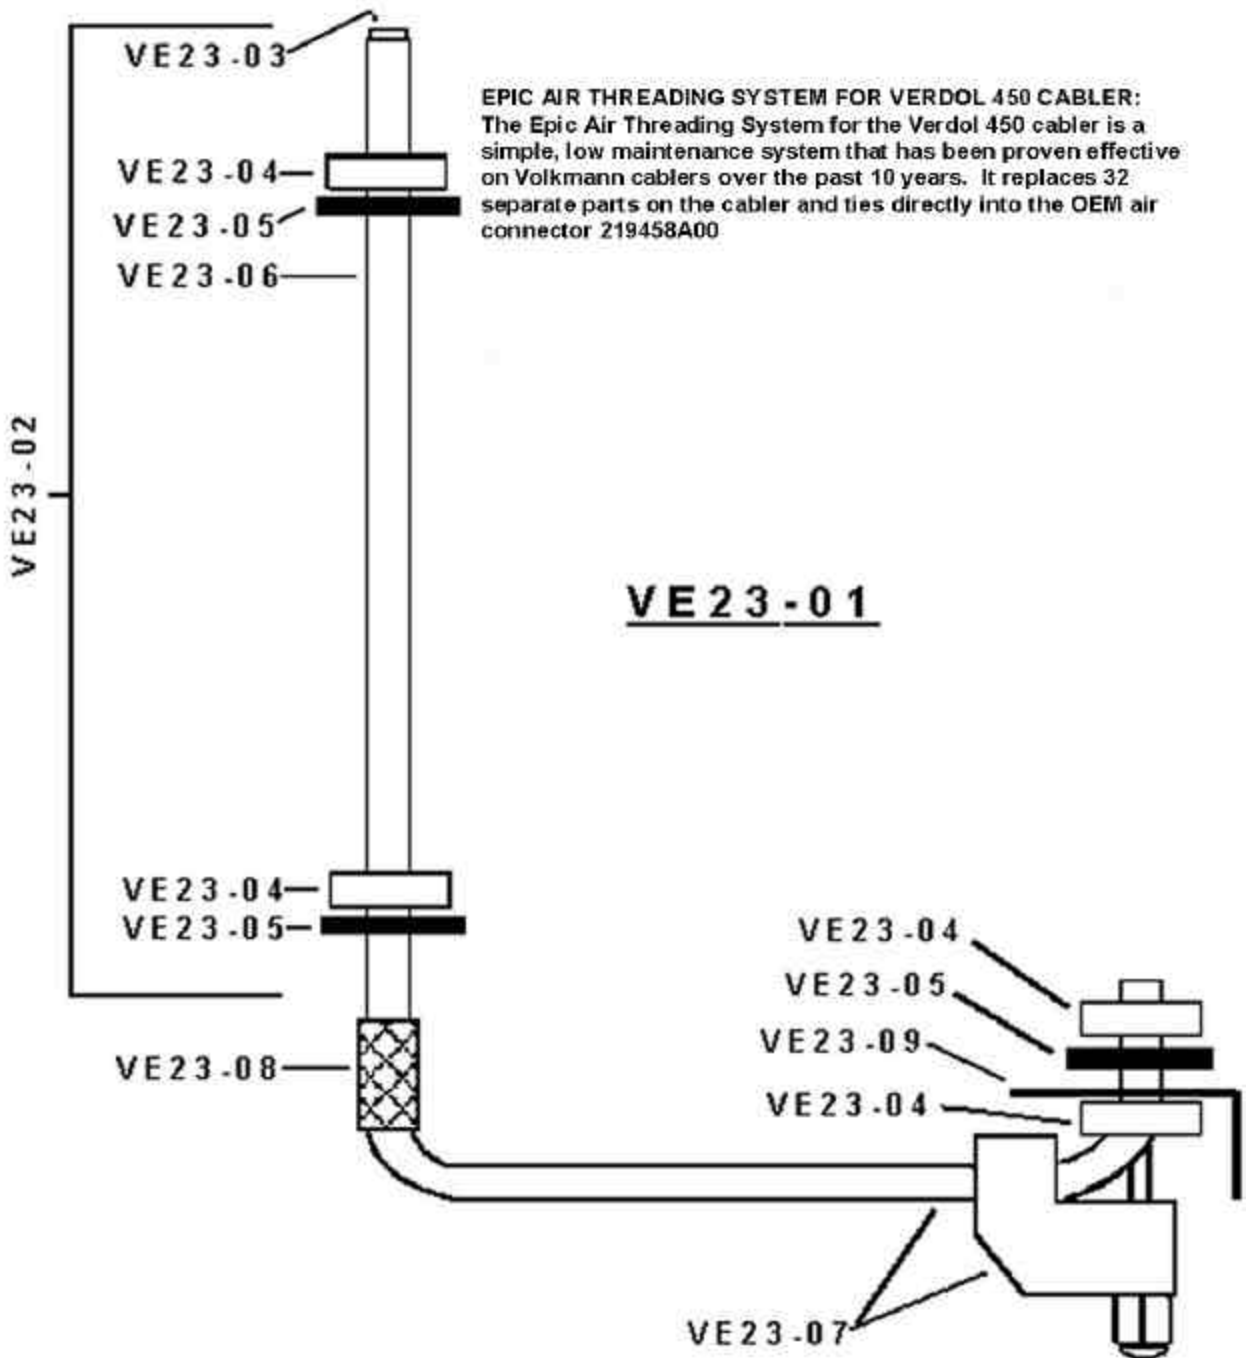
VE23-03

EPIC AIR THREADING SYSTEM FOR VERDOL 450 CABLER:
The Epic Air Threading System for the Verdol 450 cabler is a simple, low maintenance system that has been proven effective on Volkmann cablers over the past 10 years. It replaces 32 separate parts on the cabler and ties directly into the OEM air connector 219458A00

VE23-04
VE23-05
VE23-06

VE23-02

VE23-01

VE23-04
VE23-05

VE23-04
VE23-05
VE23-09
VE23-04

VE23-08

VE23-07